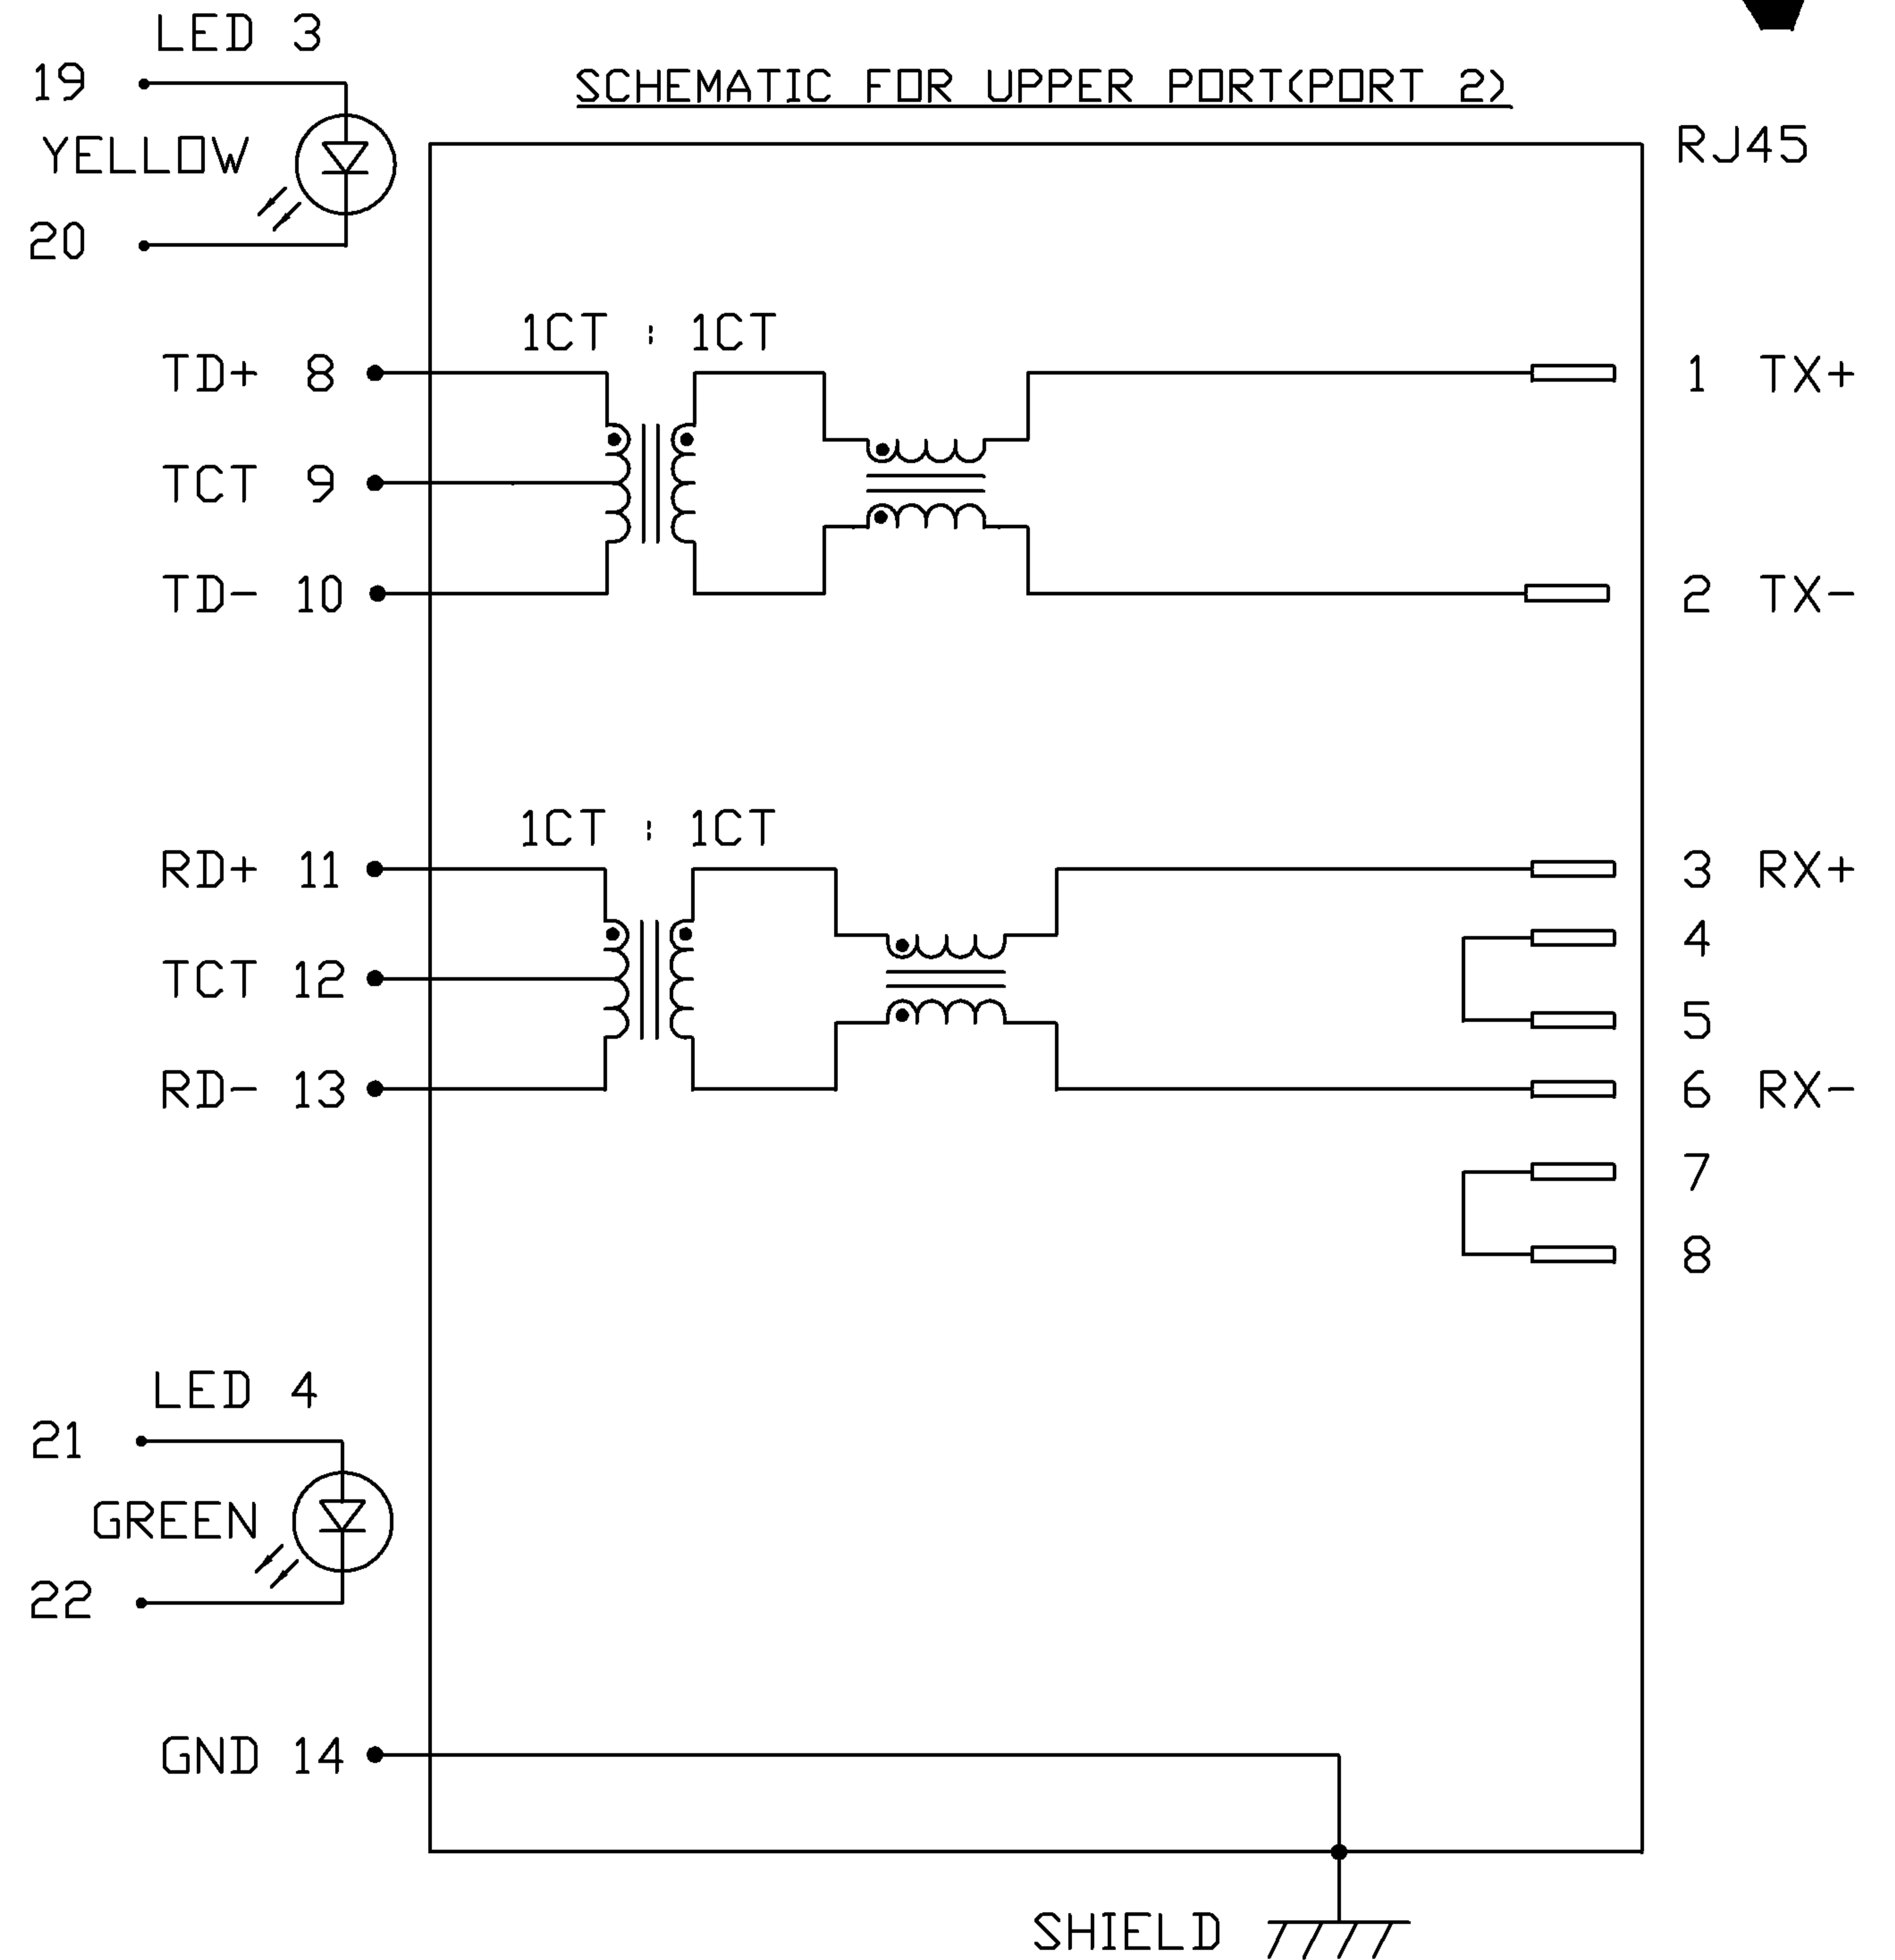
LED 3

19

YELLOW

20

SCHEMATIC FOR UPPER PORT(PORT 2)

RJ45

1CT : 1CT

TD+ 8

TCT 9

TD- 10

1 TX+

2 TX-

1CT : 1CT

RD+ 11

TCT 12

RD- 13

3 RX+

4

5

6 RX-

7

8

LED 4

21

GREEN

22

GND 14

SHIELD